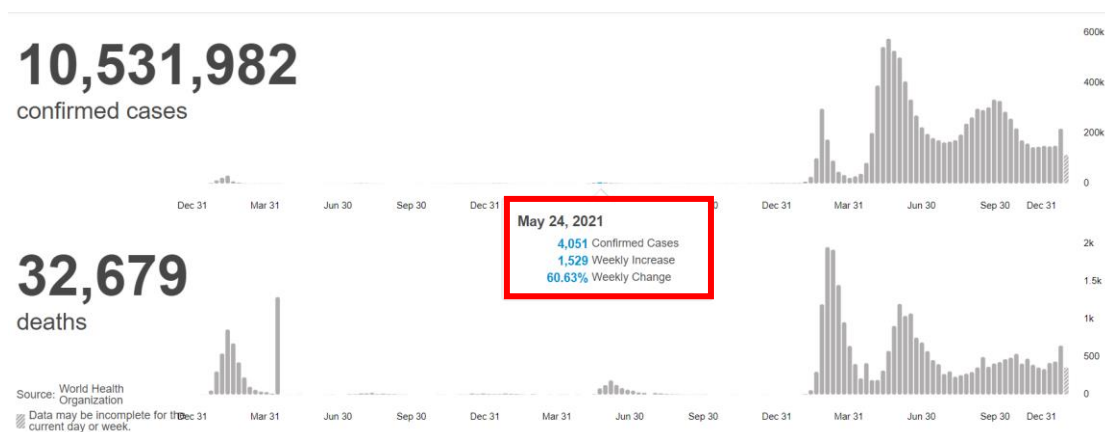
10,531,982
confirmed cases

600k
400k
200k
0

Dec 31 Mar 31 Jun 30 Sep 30 Dec 31 Dec 31 Mar 31 Jun 30 Sep 30 Dec 31

May 24, 2021
4,051 Confirmed Cases
1,529 Weekly Increase
60.63% Weekly Change

32,679
deaths

2k
1.5k
1k
500
0

Source: World Health Organization

Data may be incomplete for the current day or week.

Dec 31 Mar 31 Jun 30 Sep 30 Dec 31 Mar 31 Jun 30 Sep 30 Dec 31 Mar 31 Jun 30 Sep 30 Dec 31